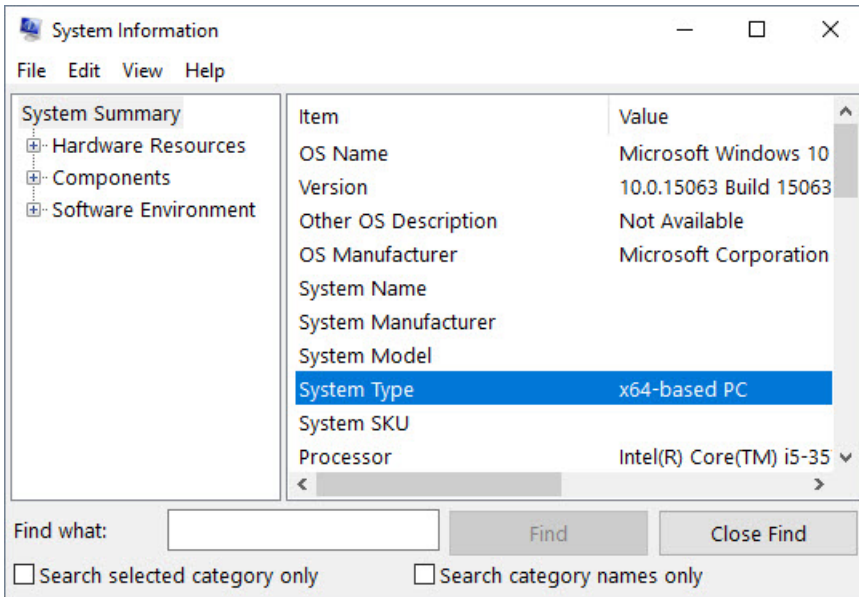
System Information

File Edit View Help

System Summary
Hardware Resources
Components
Software Environment

| Item | Value |
|---|---|
| OS Name | Microsoft Windows 10 |
| Version | 10.0.15063 Build 15063 |
| Other OS Description | Not Available |
| OS Manufacturer | Microsoft Corporation |
| System Name | |
| System Manufacturer | |
| System Model | |
| System Type | x64-based PC |
| System SKU | |
| Processor | Intel(R) Core(TM) i5-35 |

Find what:
Find
Close Find

Search selected category only
Search category names only